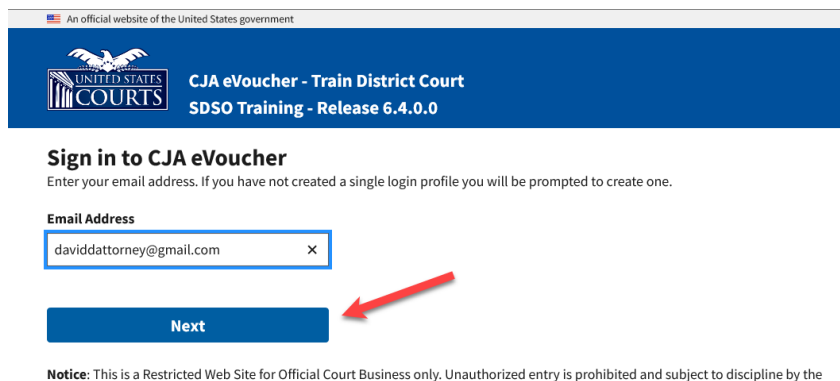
An official website of the United States government

UNITED STATES COURTS

CJA eVoucher - Train District Court
SDSO Training - Release 6.4.0.0

Sign in to CJA eVoucher

Enter your email address. If you have not created a single login profile you will be prompted to create one.

Email Address

daviddattorney@gmail.com ×

Next

Notice: This is a Restricted Web Site for Official Court Business only. Unauthorized entry is prohibited and subject to discipline by the